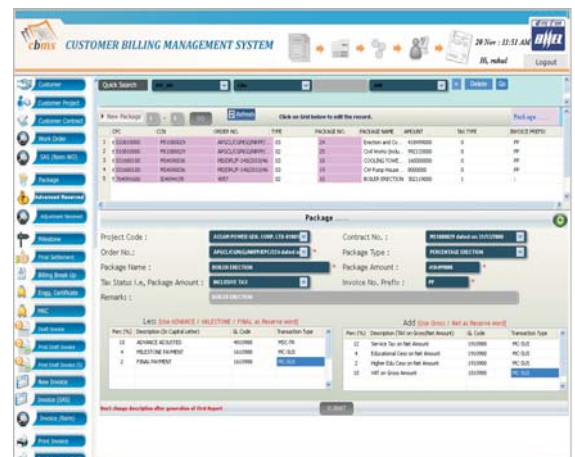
cbms CUSTOMER BILLING MANAGEMENT SYSTEM

20 Nov : 11:51 AM
Hi, rahul
Logout

Customer
Customer Project
Customer Contract
Work Order
SAS (Non-WO)
Package
Advanced Reserved
Adjustment Reserved
Milestone
Final Settlement
Billing Break Up
Engg. Certificate
MRC
Draft Invoice
Print Draft Invoice
Print Draft Invoice (S)
New Invoice
Invoice (DAS)
Invoice (Item)
Print Invoice

Quick Search
Delete Go

New Package
Refresh
Click on Grid below to edit the record.
Package

| | CPC | CON | ORDER NO. | TYPE | PACKAGE NO. | PACKAGE NAME | AMOUNT | TAX TYPE | INVOICE PREFIX |
|---|---|---|---|---|---|---|---|---|---|
| 1 | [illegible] | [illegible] | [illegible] | 03 | 19 | Erection and Co... | 410099000 | 0 | PP |
| 2 | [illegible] | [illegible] | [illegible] | 03 | 20 | Civil Works (Indu... | 990133000 | 0 | PP |
| 3 | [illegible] | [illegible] | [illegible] | 03 | 21 | COOLING TOWE... | 160000000 | 0 | PP |
| 4 | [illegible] | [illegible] | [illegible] | 03 | 22 | CW Pump House ... | 0000000 | 0 | PP |
| 5 | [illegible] | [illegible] | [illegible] | 03 | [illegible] | BOILER ERECTION | 302119000 | 1 | |

Package .....

Project Code : ASSAM POWER GEN. CORP. LTD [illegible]
Contract No. : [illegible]
Order No.: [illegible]
Package Type : PERCENTAGE ERECTION
Package Name : BOILER ERECTION
Package Amount : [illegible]
Tax Status i.e, Package Amount : INCLUSIVE TAX
Invoice No. Prefix : PP
Remarks : BOILER ERECTION

Less [Use ADVANCE / MILESTONE / FINAL as Reserve word]

| Perc (%) | Description (In Capital Letter) | GL Code | Transaction Type |
|---|---|---|---|
| 10 | ADVANCE ADJUSTED | 4010900 | MSC-TR |
| 4 | MILESTONE PAYMENT | 1610900 | MC-SLS |
| 2 | FINAL PAYMENT | 1610900 | MC-SLS |

Add [Use Gross / Net as Reserve word]

| Perc (%) | Description (TAX on Gross/Net Amount) | GL Code | Transaction Type |
|---|---|---|---|
| 12 | Service Tax on Net Amount | 1910900 | MC-SLS |
| 2 | Educational Cess on Net Amount | 1910900 | MC-SLS |
| 1 | Higher Edu Cess on Net Amount | 1910900 | MC-SLS |
| 10 | VAT on Gross Amount | 1910900 | MC-SLS |

Don't change description after generation of First Report
Insert